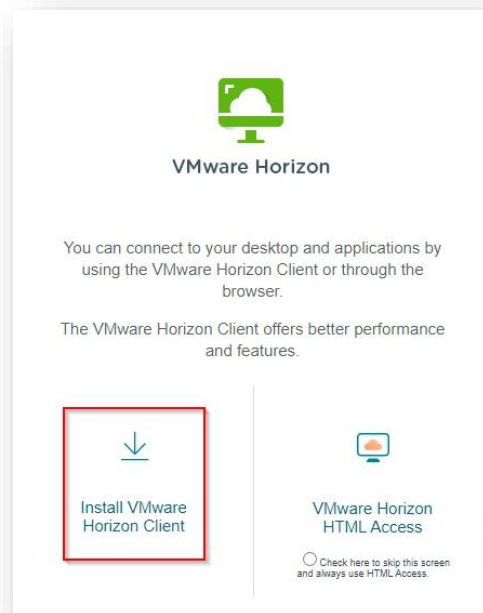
VMware Horizon

You can connect to your desktop and applications by using the VMware Horizon Client or through the browser.

The VMware Horizon Client offers better performance and features.

Install VMware Horizon Client

VMware Horizon HTML Access

Check here to skip this screen and always use HTML Access.